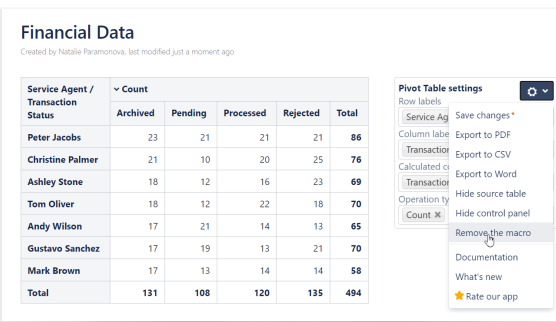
Financial Data

Created by Natalie Paramonova, last modified just a moment ago

| Service Agent / Transaction Status | Count Archived | Pending | Processed | Rejected | Total |
|---|---|---|---|---|---|
| Peter Jacobs | 23 | 21 | 21 | 21 | 86 |
| Christine Palmer | 21 | 10 | 20 | 25 | 76 |
| Ashley Stone | 18 | 12 | 16 | 23 | 69 |
| Tom Oliver | 18 | 12 | 22 | 18 | 70 |
| Andy Wilson | 17 | 21 | 14 | 13 | 65 |
| Gustavo Sanchez | 17 | 19 | 13 | 21 | 70 |
| Mark Brown | 17 | 13 | 14 | 14 | 58 |
| Total | 131 | 108 | 120 | 135 | 494 |

Pivot Table settings

Row labels
Service Ag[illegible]
Column label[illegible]
Transaction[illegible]
Calculated c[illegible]
Transaction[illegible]
Operation ty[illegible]
Count ✖

Save changes*
Export to PDF
Export to CSV
Export to Word
Hide source table
Hide control panel
Remove the macro
Documentation
What's new
Rate our app